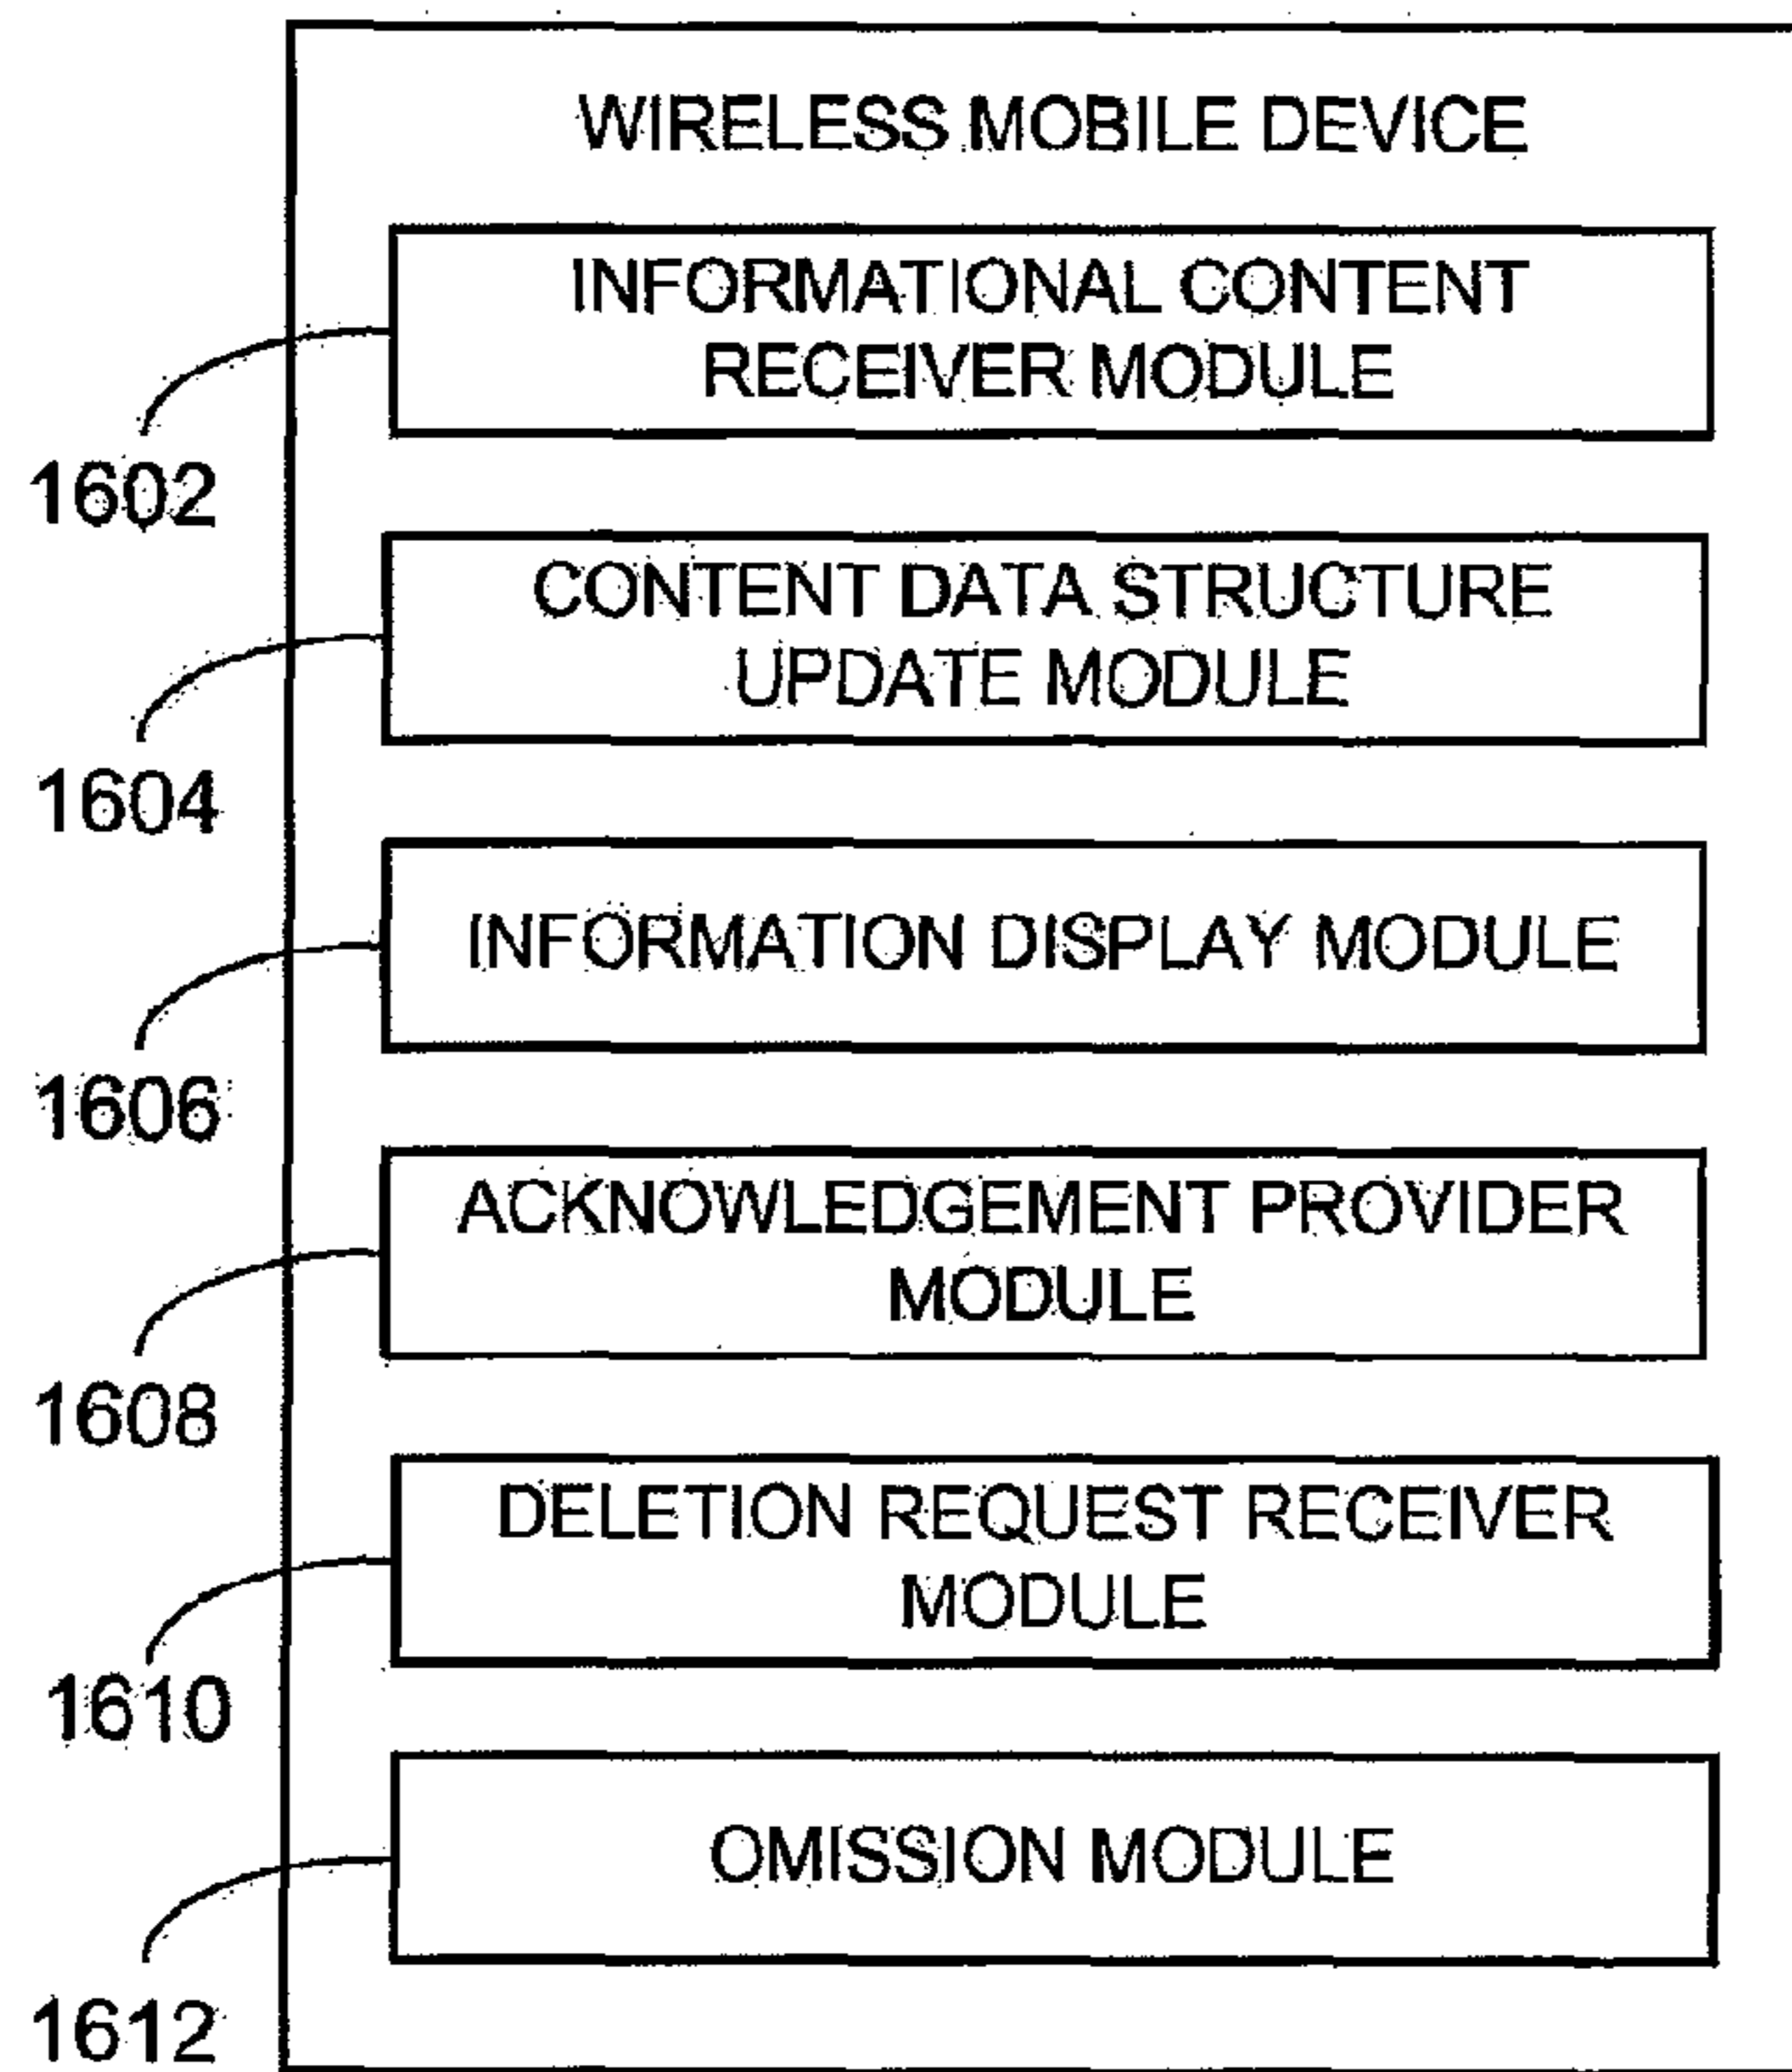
WIRELESS MOBILE DEVICE

INFORMATIONAL CONTENT RECEIVER MODULE

1602

CONTENT DATA STRUCTURE UPDATE MODULE

1604

INFORMATION DISPLAY MODULE

1606

ACKNOWLEDGEMENT PROVIDER MODULE

1608

DELETION REQUEST RECEIVER MODULE

1610

OMISSION MODULE

1612